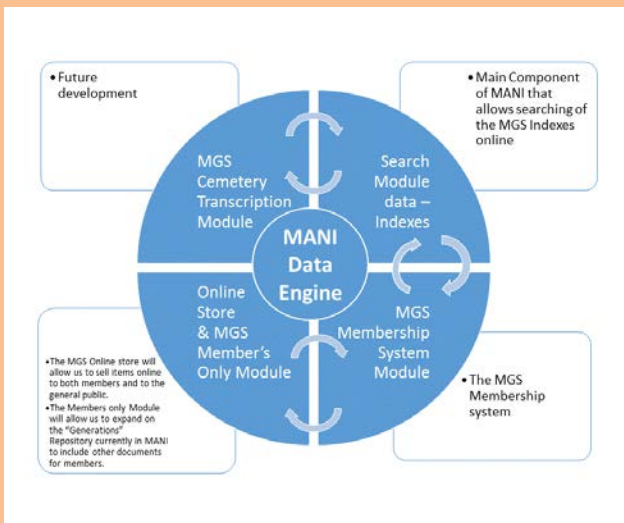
• Future development

• Main Component of MANI that allows searching of the MGS Indexes online

MGS Cemetery Transcription Module

Search Module data – Indexes

MANI Data Engine

Online Store & MGS Member's Only Module

MGS Membership System Module

• The MGS Online store will allow us to sell items online to both members and to the general public.
• The Members only Module will allow us to expand on the "Generations" Repository currently in MANI to include other documents for members.

• The MGS Membership system